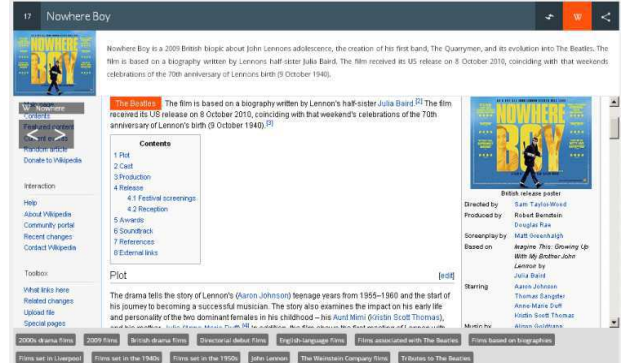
17 Nowhere Boy

W

Nowhere Boy is a 2009 British biopic about John Lennons adolescence, the creation of his first band, The Quarrymen, and its evolution into The Beatles. The film is based on a biography written by Lennons half-sister Julia Baird. The film received its US release on 8 October 2010, coinciding with that weekends celebrations of the 70th anniversary of Lennons birth (9 October 1940).

NOWHERE BOY

W Nowhere

Contents
Featured content
Current events
Random article
Donate to Wikipedia

Interaction

Help
About Wikipedia
Community portal
Recent changes
Contact Wikipedia

Toolbox

What links here
Related changes
Upload file
Special pages

The Beatles. The film is based on a biography written by Lennon's half-sister Julia Baird.[2] The film received its US release on 8 October 2010, coinciding with that weekend's celebrations of the 70th anniversary of Lennon's birth (9 October 1940).[3]

Contents
1 Plot
2 Cast
3 Production
4 Release
4.1 Festival screenings
4.2 Reception
5 Awards
6 Soundtrack
7 References
8 External links

Plot [edit]

The drama tells the story of Lennon's (Aaron Johnson) teenage years from 1955–1960 and the start of his journey to becoming a successful musician. The story also examines the impact on his early life and personality of the two dominant females in his childhood – his Aunt Mimi (Kristin Scott Thomas), and his mother, Julia Mary Marie Duff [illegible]

NOWHERE BOY

British release poster

| Directed by | Sam Taylor-Wood |
|---|---|
| Produced by | Robert Bernstein Douglas Rae |
| Screenplay by | Matt Greenhalgh |
| Based on | Imagine This: Growing Up With My Brother John Lennon by Julia Baird |
| Starring | Aaron Johnson Thomas Sangster Anne-Marie Duff Kristin Scott Thomas |
| Music by | Alison Goldfrapp |

2000s drama films | 2009 films | British drama films | Directorial debut films | English-language films | Films associated with The Beatles | Films based on biographies | Films set in Liverpool | Films set in the 1940s | Films set in the 1950s | John Lennon | The Weinstein Company films | Tributes to The Beatles